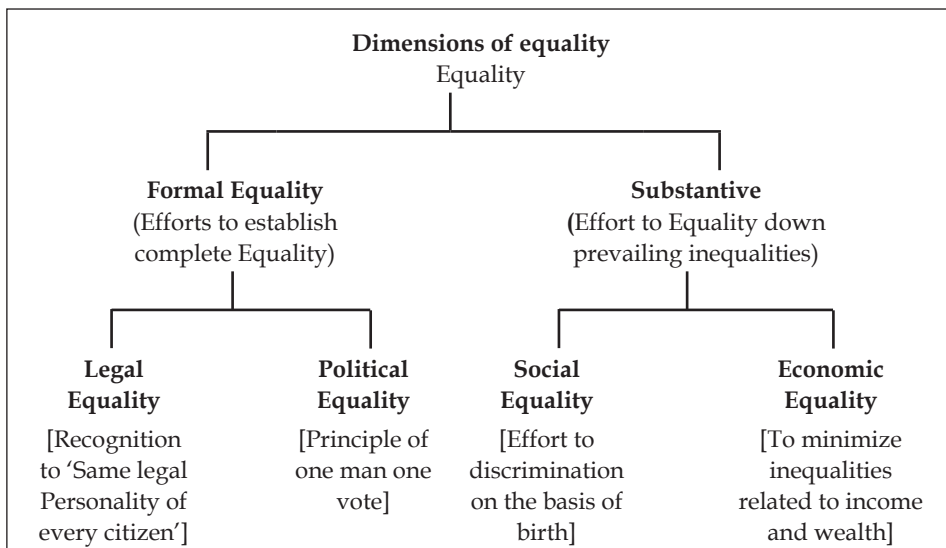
**Dimensions of equality**
Equality

**Formal Equality**
(Efforts to establish complete Equality)

**Substantive**
**(**Effort to Equality down prevailing inequalities)

**Legal Equality**
[Recognition to 'Same legal Personality of every citizen']

**Political Equality**
[Principle of one man one vote]

**Social Equality**
[Effort to discrimination on the basis of birth]

**Economic Equality**
[To minimize inequalities related to income and wealth]